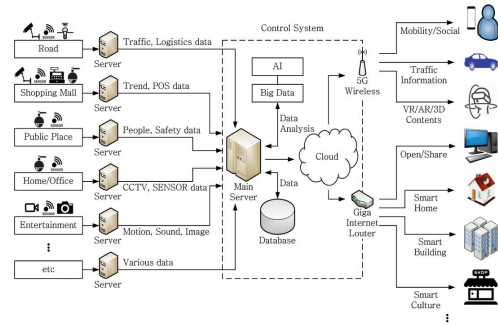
Control System

SENSOR

Road

Server

Traffic, Logistics data

SENSOR

Shopping Mall

Server

Trend, POS data

SENSOR

Public Place

Server

People, Safety data

SENSOR

Home/Office

Server

CCTV, SENSOR data

SENSOR

Entertainment

Server

Motion, Sound, Image

⋮

etc

Server

Various data

AI

Big Data

Data Analysis

Main Server

Data

Database

Cloud

5G Wireless

Giga Internet Louter

Mobility/Social

Traffic Information

VR/AR/3D Contents

Open/Share

Smart Home

Smart Building

SHOP

Smart Culture

⋮